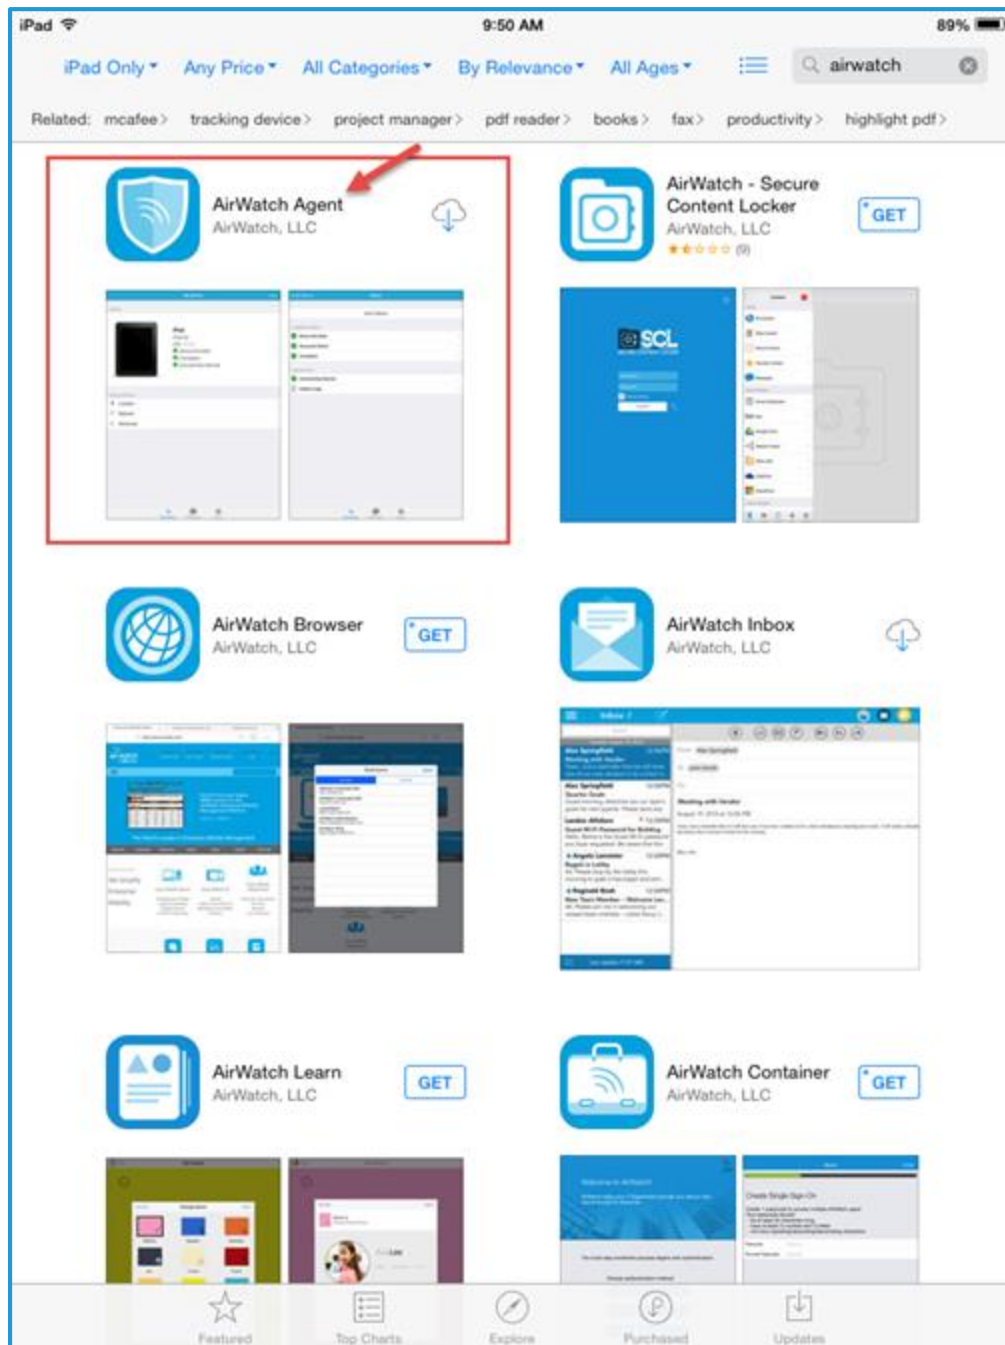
iPad 9:50 AM 89%

iPad Only Any Price All Categories By Relevance All Ages airwatch

Related: mcafee tracking device project manager pdf reader books fax productivity highlight pdf

AirWatch Agent
AirWatch, LLC

AirWatch - Secure Content Locker
AirWatch, LLC
(9)
GET

SCL

AirWatch Browser
AirWatch, LLC
GET

AirWatch Inbox
AirWatch, LLC

AirWatch Learn
AirWatch, LLC
GET

AirWatch Container
AirWatch, LLC
GET

Featured Top Charts Explore Purchased Updates